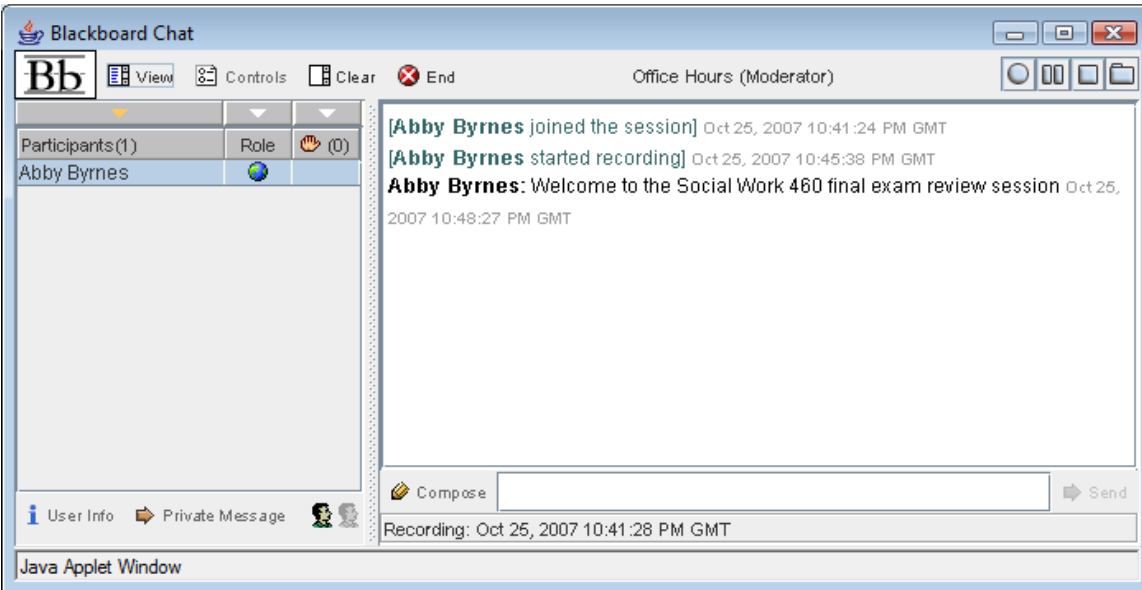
Blackboard Chat

Bb View Controls Clear End Office Hours (Moderator)

| Participants(1) | Role | (0) |
|---|---|---|
| Abby Byrnes | | |

[Abby Byrnes joined the session] Oct 25, 2007 10:41:24 PM GMT

[Abby Byrnes started recording] Oct 25, 2007 10:45:38 PM GMT

Abby Byrnes: Welcome to the Social Work 460 final exam review session Oct 25, 2007 10:48:27 PM GMT

User Info Private Message

Compose Send

Recording: Oct 25, 2007 10:41:28 PM GMT

Java Applet Window